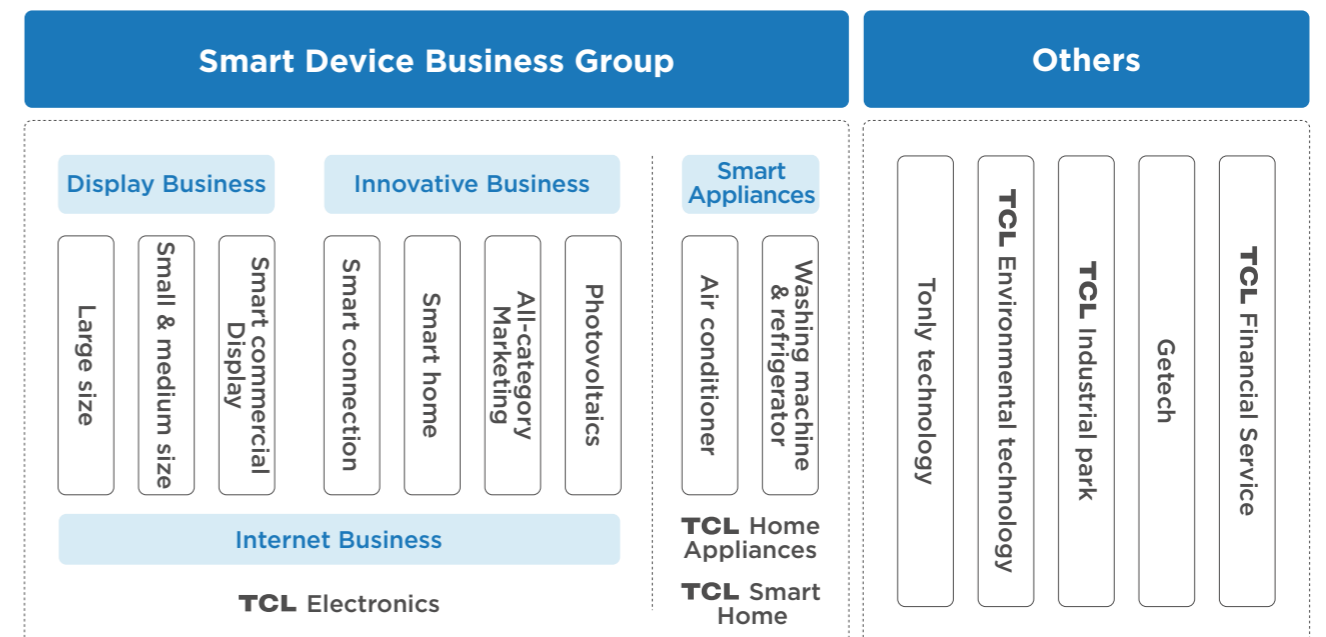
Smart Device Business Group

Others

Display Business

Innovative Business

Smart Appliances

Large size

Small & medium size

Smart commercial Display

Smart connection

Smart home

All-category Marketing

Photovoltaics

Air conditioner

Washing machine & refrigerator

Internet Business

TCL Electronics

TCL Home Appliances

TCL Smart Home

Tonly technology

TCL Environmental technology

TCL Industrial park

Getech

TCL Financial Service